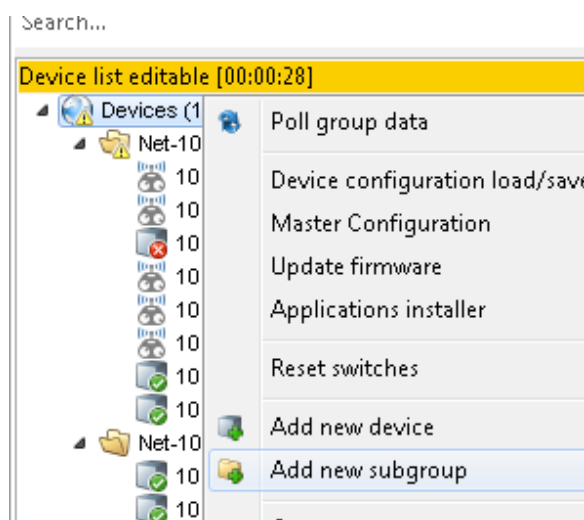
Search...

Device list editable [00:00:28]

Devices (1

Net-10

10

10

10

10

10

10

10

10

Net-10

10

10

Poll group data

Device configuration load/save

Master Configuration

Update firmware

Applications installer

Reset switches

Add new device

Add new subgroup